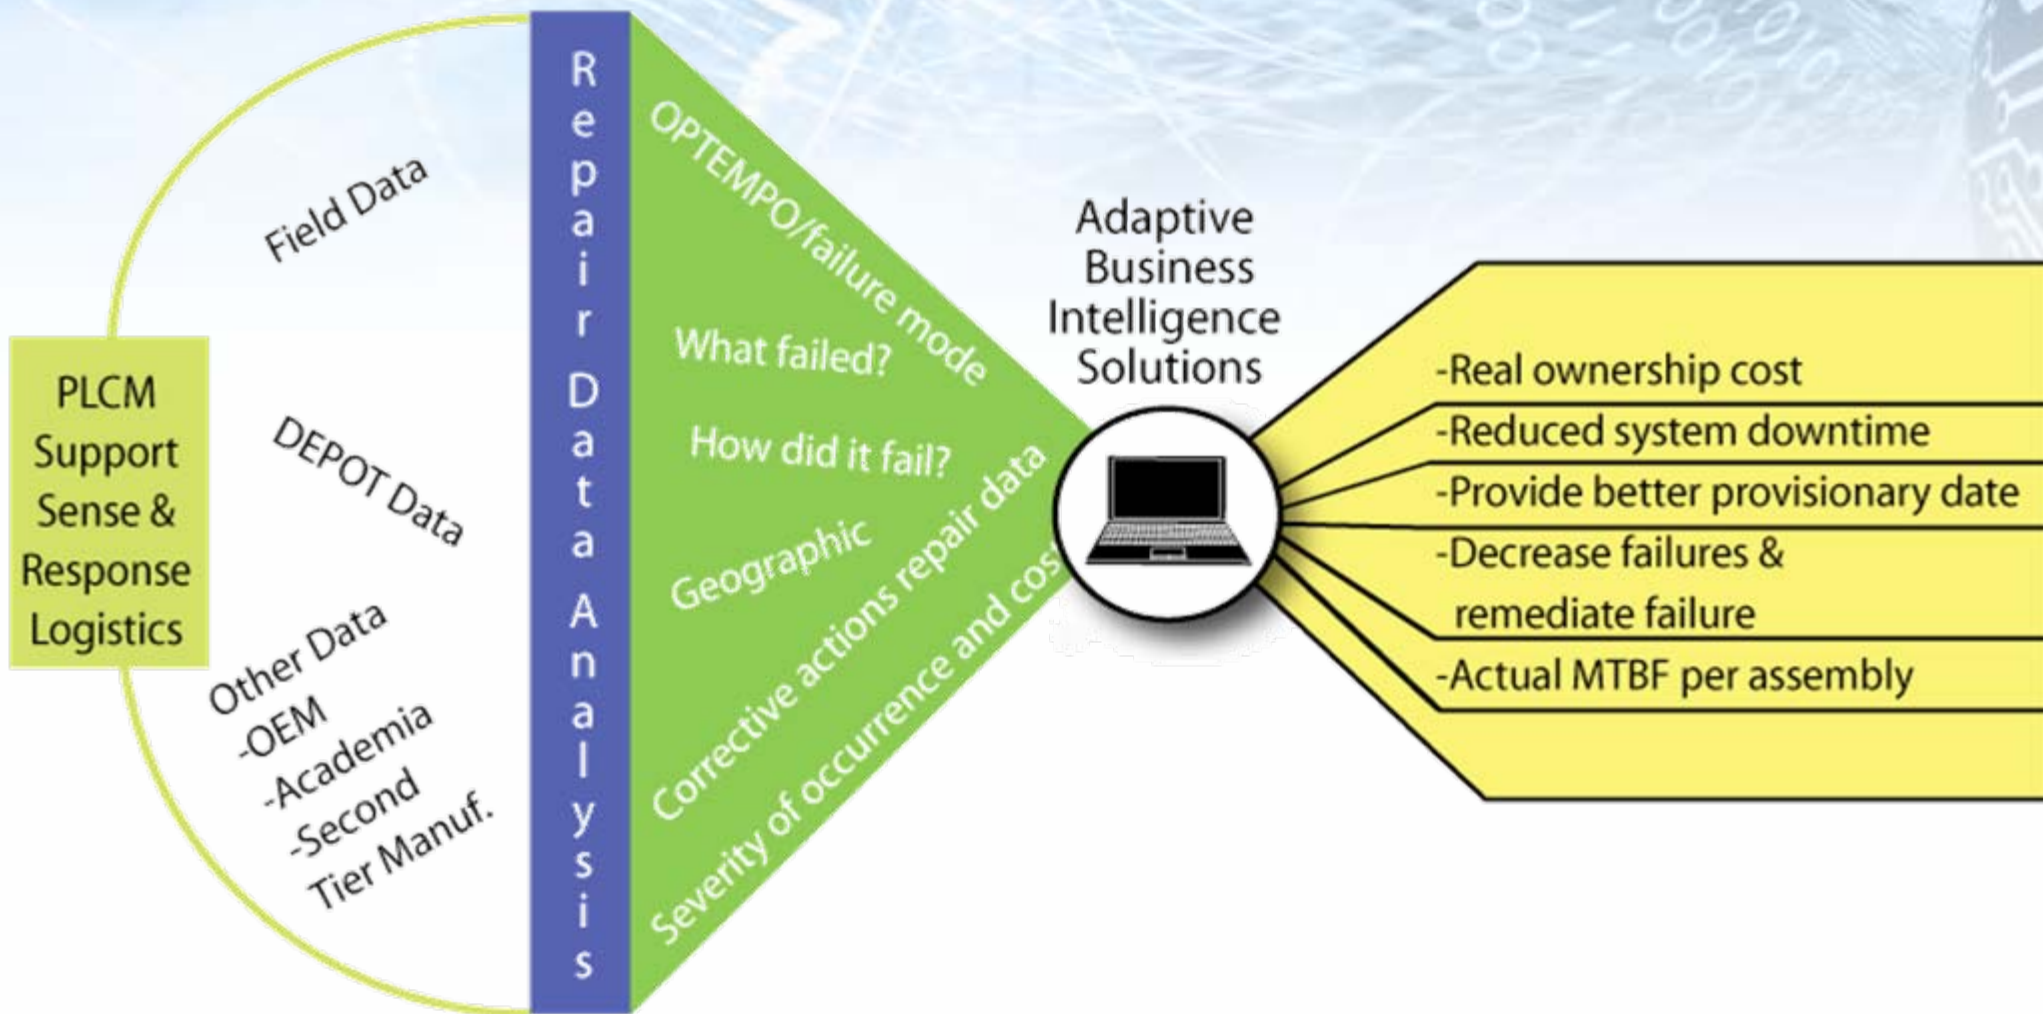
PLCM Support Sense & Response Logistics

Field Data

DEPOT Data

Other Data
-OEM
-Academia
-Second Tier Manuf.

Repair Data Analysis

OPTEMPO/failure mode

What failed?

How did it fail?

Geographic

Corrective actions repair data

Severity of occurrence and cos

Adaptive Business Intelligence Solutions

-Real ownership cost
-Reduced system downtime
-Provide better provisionary date
-Decrease failures & remediate failure
-Actual MTBF per assembly